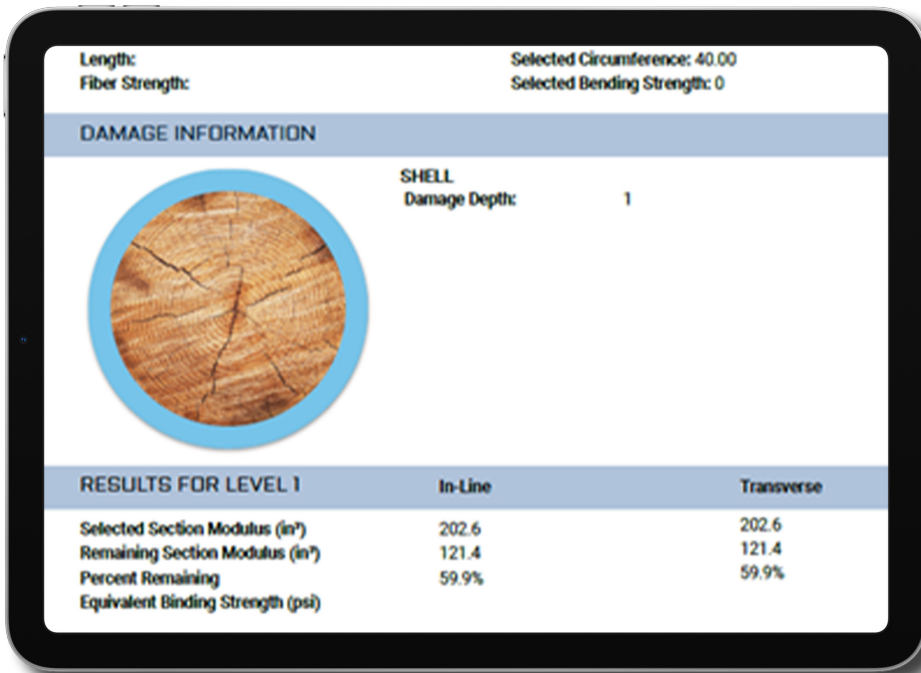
Length:
Fiber Strength:

Selected Circumference: 40.00
Selected Bending Strength: 0

DAMAGE INFORMATION

SHELL
Damage Depth: 1

| RESULTS FOR LEVEL 1 | In-Line | Transverse |
|---|---|---|
| Selected Section Modulus (in³) | 202.6 | 202.6 |
| Remaining Section Modulus (in³) | 121.4 | 121.4 |
| Percent Remaining | 59.9% | 59.9% |
| Equivalent Binding Strength (psi) | | |